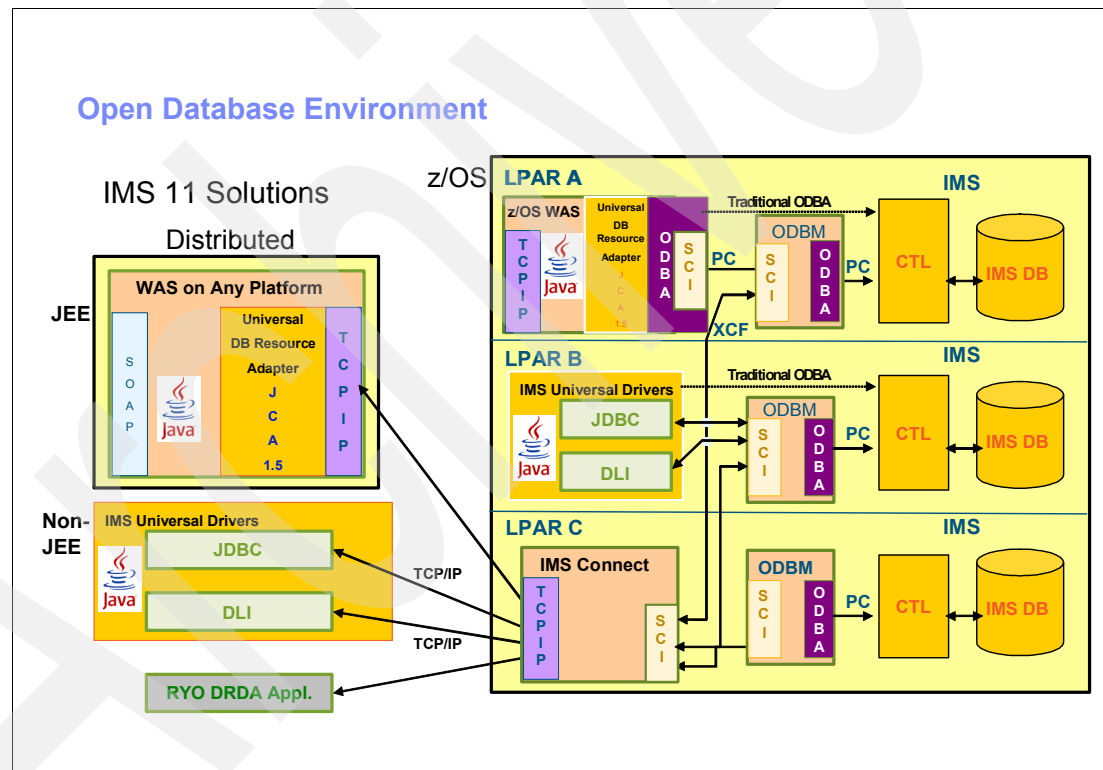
Open Database Environment

IMS 11 Solutions

Distributed

JEE

WAS on Any Platform

SOAP

Java

Universal DB Resource Adapter J C A 1.5

TCPIP

Non-JEE

IMS Universal Drivers

Java

JDBC

DLI

TCP/IP

TCP/IP

RYO DRDA Appl.

z/OS

LPAR A

z/OS WAS

TCPIP

Java

Universal DB Resource Adapter J C A 1.5

ODBA

SCI

Traditional ODBA

PC

XCF

ODBM

SCI

ODBA

PC

IMS

CTL

IMS DB

LPAR B

IMS Universal Drivers

Java

JDBC

DLI

Traditional ODBA

ODBM

SCI

ODBA

PC

IMS

CTL

IMS DB

LPAR C

IMS Connect

TCPIP

SCI

ODBM

SCI

ODBA

PC

IMS

CTL

IMS DB